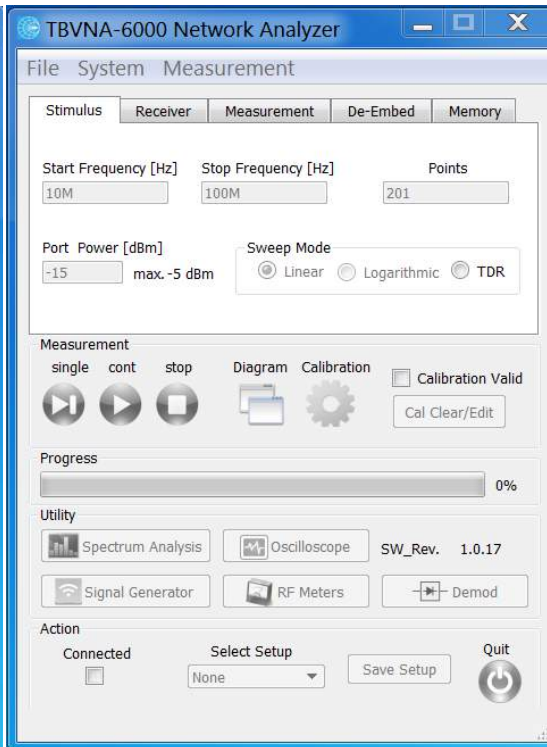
TBVNA-6000 Network Analyzer

File System Measurement

Stimulus Receiver Measurement De-Embed Memory

Start Frequency [Hz]
10M

Stop Frequency [Hz]
100M

Points
201

Port Power [dBm]
-15
max. -5 dBm

Sweep Mode
Linear Logarithmic TDR

Measurement
single cont stop
Diagram Calibration
Calibration Valid
Cal Clear/Edit

Progress
0%

Utility
Spectrum Analysis
Oscilloscope
SW_Rev. 1.0.17
Signal Generator
RF Meters
Demod

Action
Connected
Select Setup
None
Save Setup
Quit